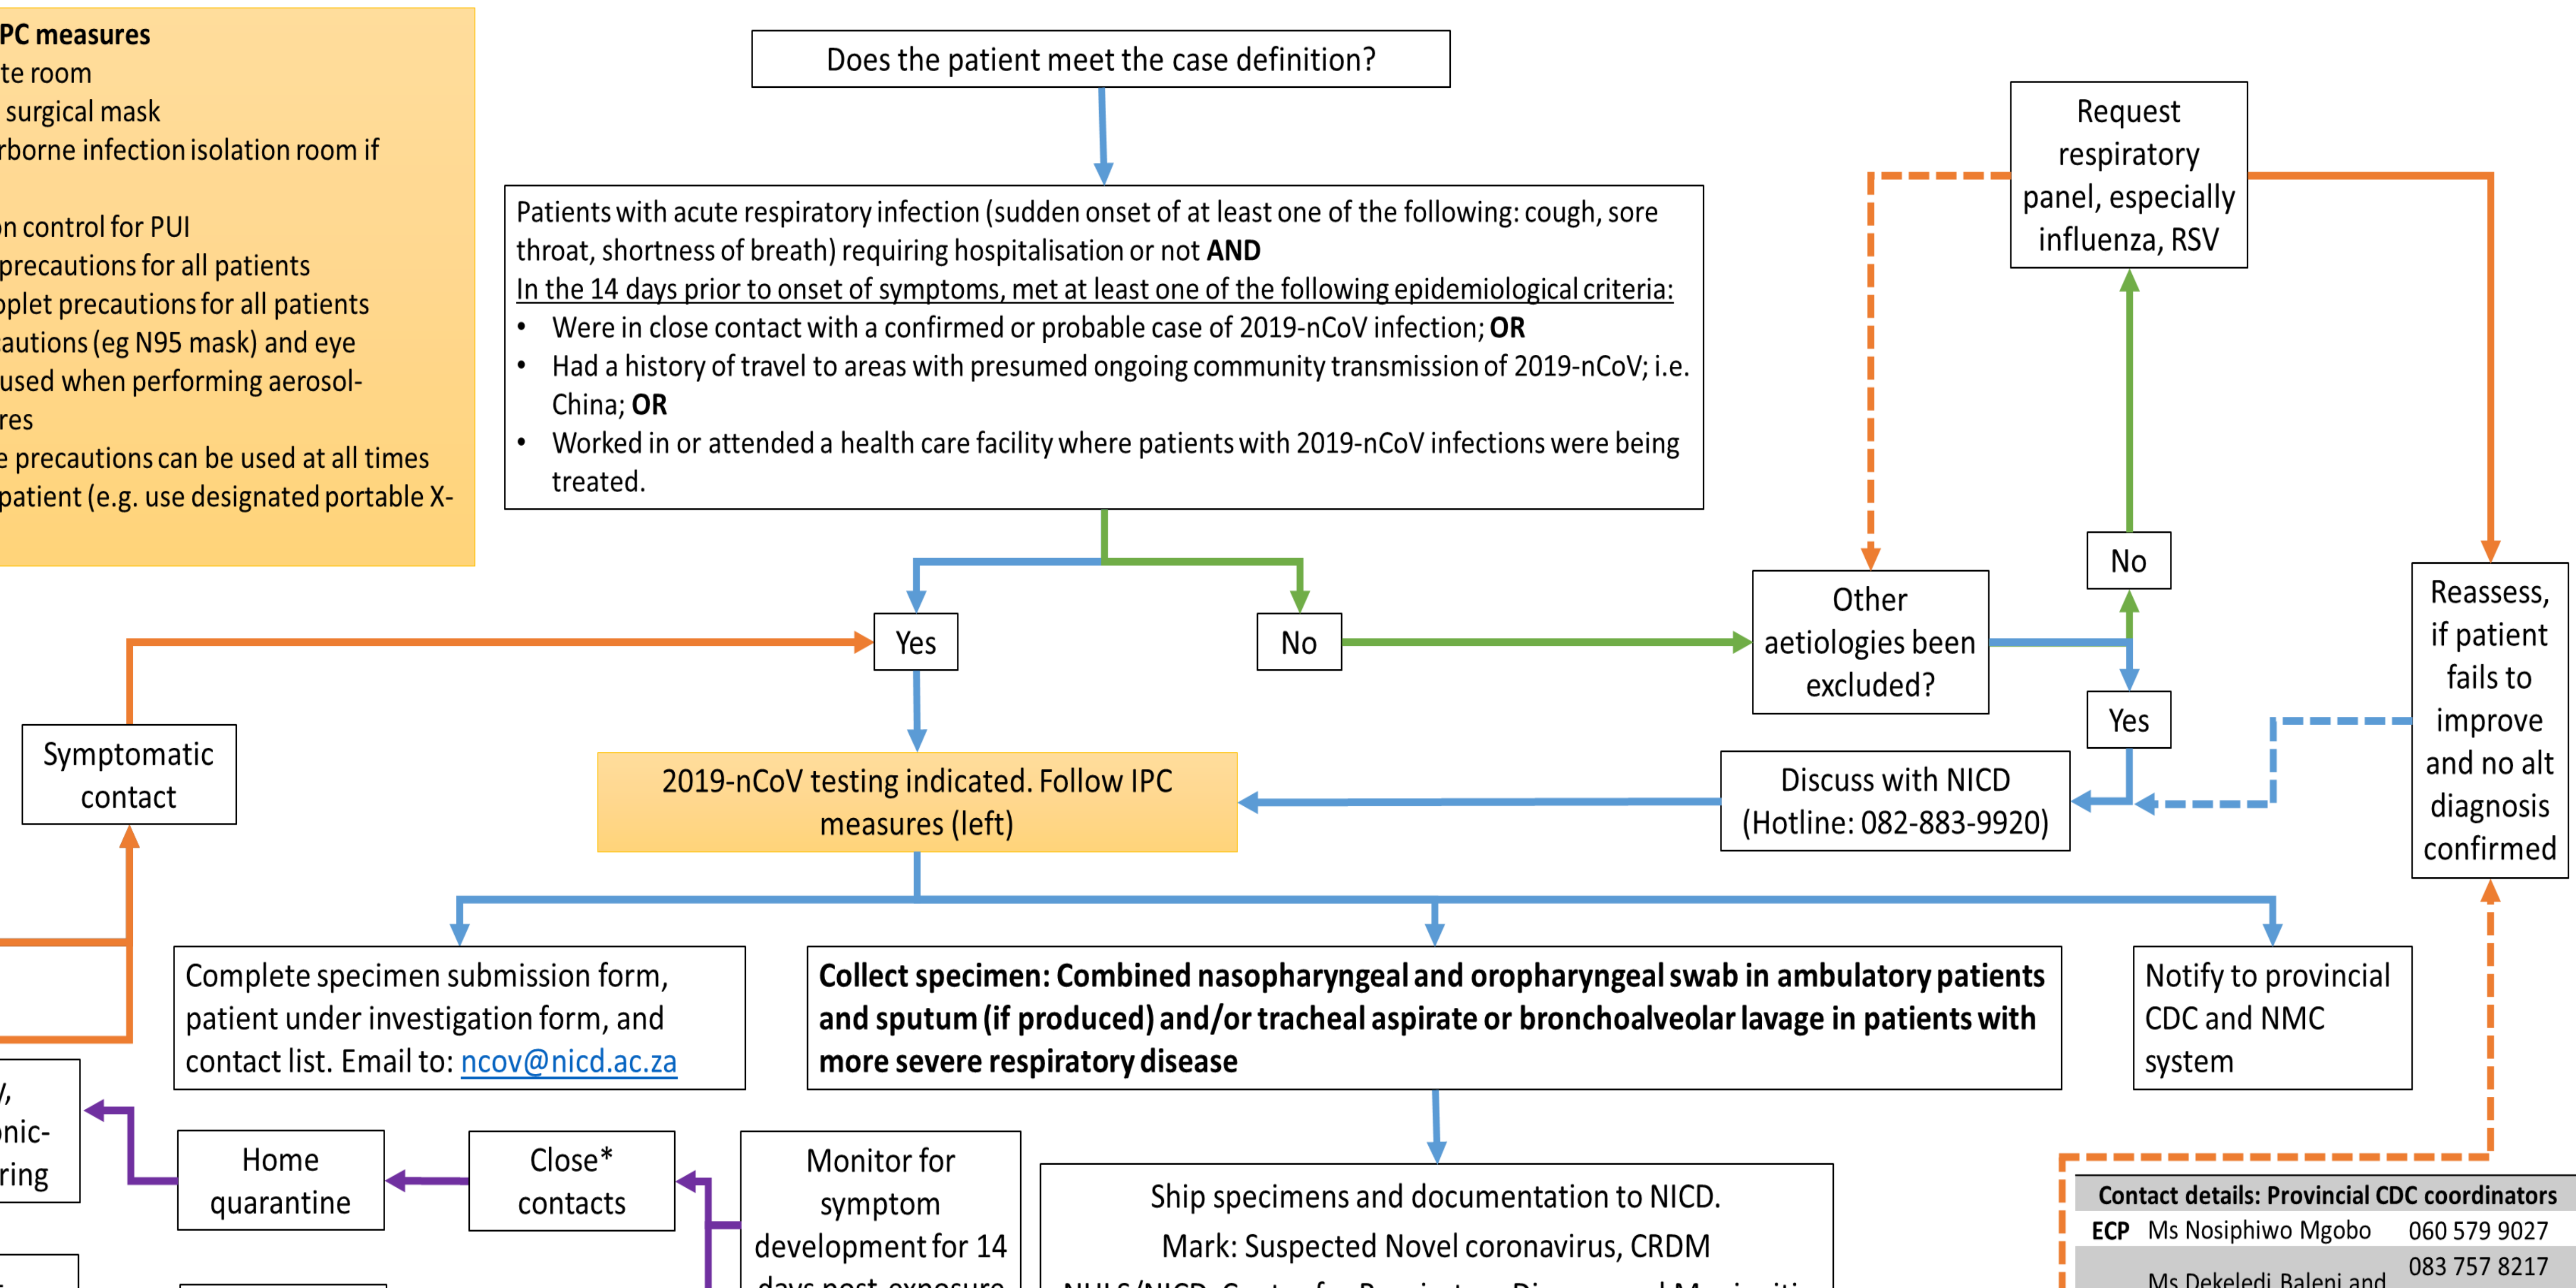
PC measures
te room
surgical mask
rborne infection isolation room if

n control for PUI
precautions for all patients
plet precautions for all patients
autions (eg N95 mask) and eye
used when performing aerosol-
res
e precautions can be used at all times
patient (e.g. use designated portable X-

Does the patient meet the case definition?

Patients with acute respiratory infection (sudden onset of at least one of the following: cough, sore throat, shortness of breath) requiring hospitalisation or not **AND**
In the 14 days prior to onset of symptoms, met at least one of the following epidemiological criteria:
• Were in close contact with a confirmed or probable case of 2019-nCoV infection; **OR**
• Had a history of travel to areas with presumed ongoing community transmission of 2019-nCoV; i.e. China; **OR**
• Worked in or attended a health care facility where patients with 2019-nCoV infections were being treated.

Request respiratory panel, especially influenza, RSV

No

Yes

No

Other aetiologies been excluded?

Yes

Reassess, if patient fails to improve and no alt diagnosis confirmed

Symptomatic contact

2019-nCoV testing indicated. Follow IPC measures (left)

Discuss with NICD (Hotline: 082-883-9920)

Complete specimen submission form, patient under investigation form, and contact list. Email to: ncov@nicd.ac.za

**Collect specimen: Combined nasopharyngeal and oropharyngeal swab in ambulatory patients and sputum (if produced) and/or tracheal aspirate or bronchoalveolar lavage in patients with more severe respiratory disease**

Notify to provincial CDC and NMC system

/,
nic-
ring

Home quarantine

Close* contacts

Monitor for symptom development for 14 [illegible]

Ship specimens and documentation to NICD.
Mark: Suspected Novel coronavirus, CRDM
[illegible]

**Contact details: Provincial CDC coordinators**
**ECP** Ms Nosiphiwo Mgobo 060 579 9027
Ms Dekeledi Baleni and 083 757 8217